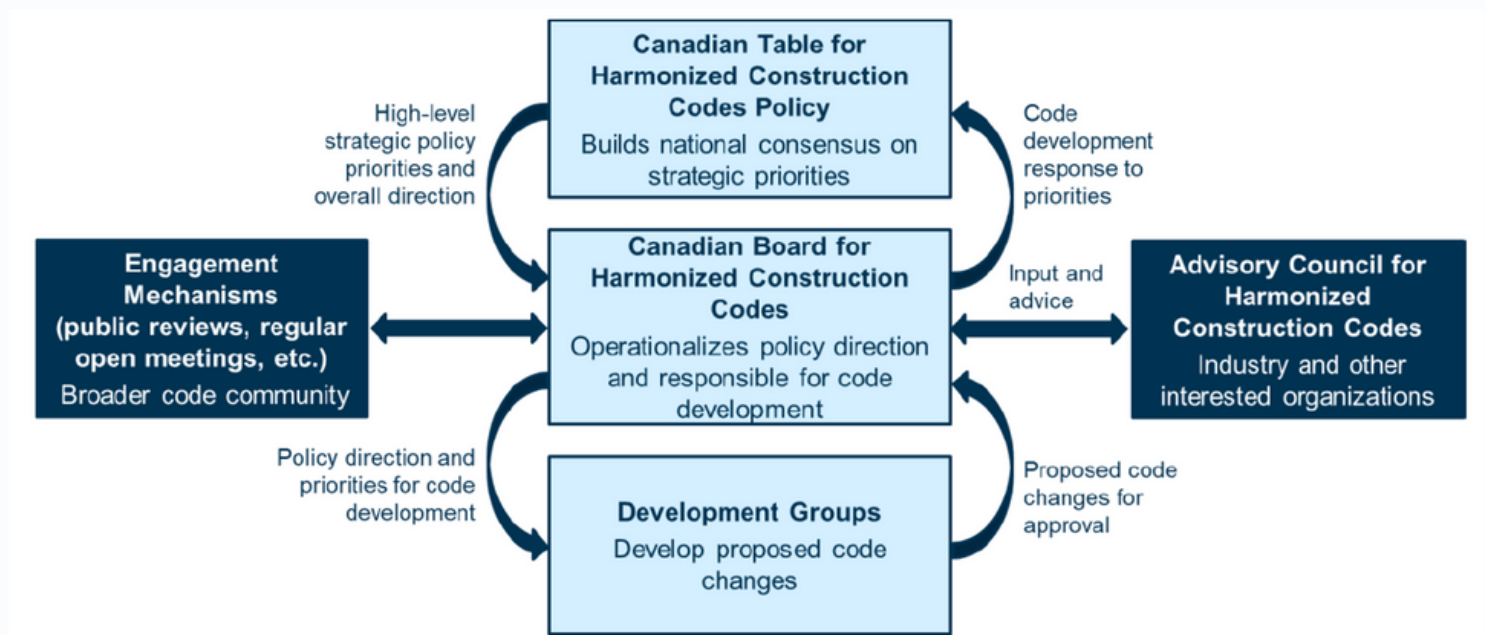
Canadian Table for Harmonized Construction Codes Policy
Builds national consensus on strategic priorities

High-level strategic policy priorities and overall direction

Code development response to priorities

Engagement Mechanisms (public reviews, regular open meetings, etc.)
Broader code community

Canadian Board for Harmonized Construction Codes
Operationalizes policy direction and responsible for code development

Input and advice

Advisory Council for Harmonized Construction Codes
Industry and other interested organizations

Policy direction and priorities for code development

Proposed code changes for approval

Development Groups
Develop proposed code changes